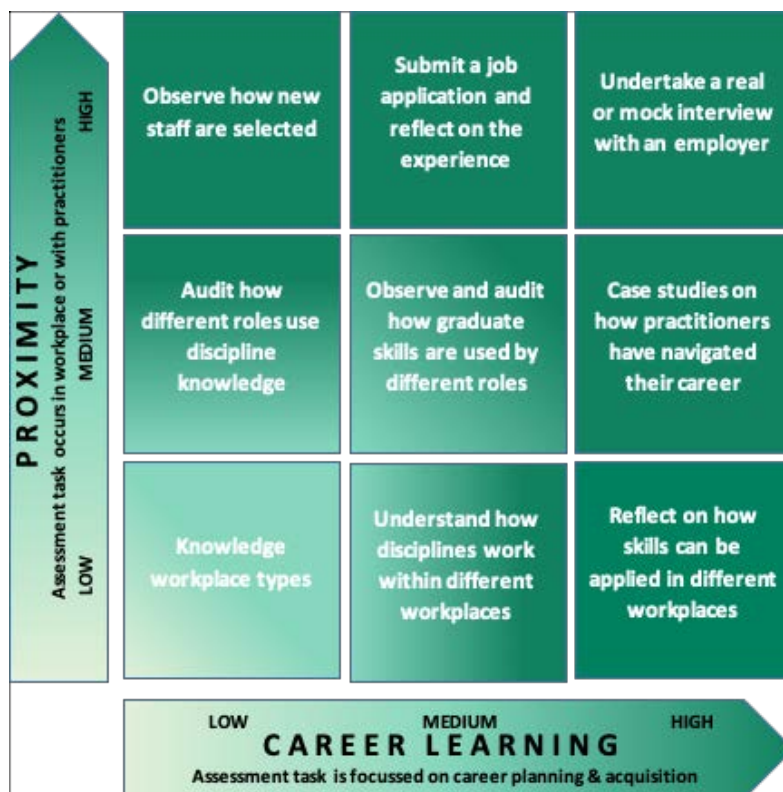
PROXIMITY
Assessment task occurs in workplace or with practitioners
HIGH
MEDIUM
LOW

Observe how new staff are selected

Submit a job application and reflect on the experience

Undertake a real or mock interview with an employer

Audit how different roles use discipline knowledge

Observe and audit how graduate skills are used by different roles

Case studies on how practitioners have navigated their career

Knowledge workplace types

Understand how disciplines work within different workplaces

Reflect on how skills can be applied in different workplaces

LOW
MEDIUM
HIGH
CAREER LEARNING
Assessment task is focussed on career planning & acquisition